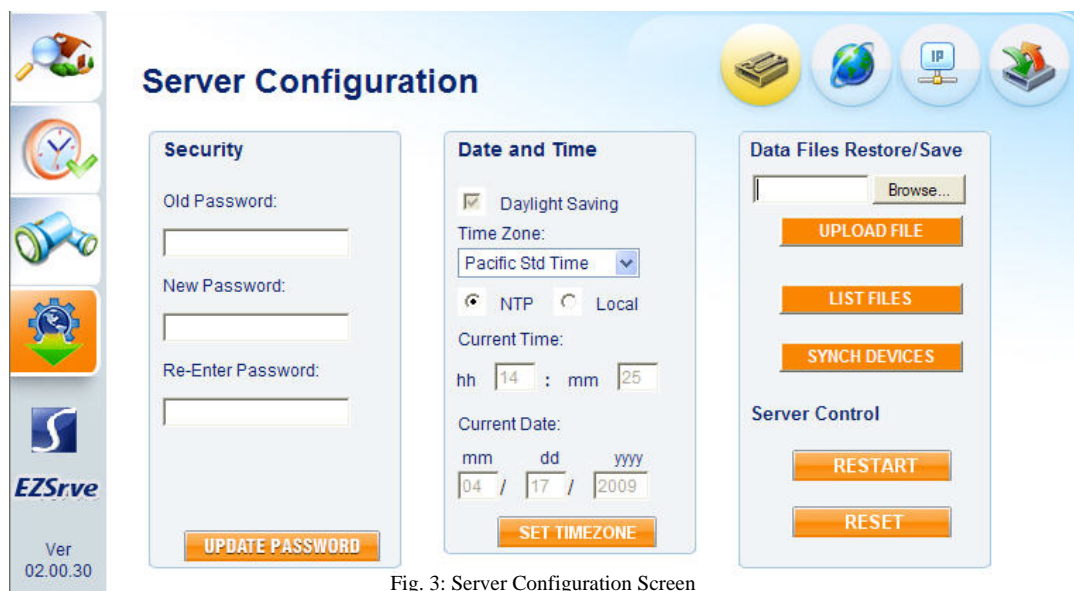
Server Configuration

IP

Security

Old Password:

New Password:

Re-Enter Password:

UPDATE PASSWORD

Date and Time

Daylight Saving

Time Zone:

Pacific Std Time

NTP Local

Current Time:

hh 14 : mm 25

Current Date:

mm dd yyyy

04 / 17 / 2009

SET TIMEZONE

Data Files Restore/Save

Browse...

UPLOAD FILE

LIST FILES

SYNCH DEVICES

Server Control

RESTART

RESET

EZSrve

Ver 02.00.30

Fig. 3: Server Configuration Screen